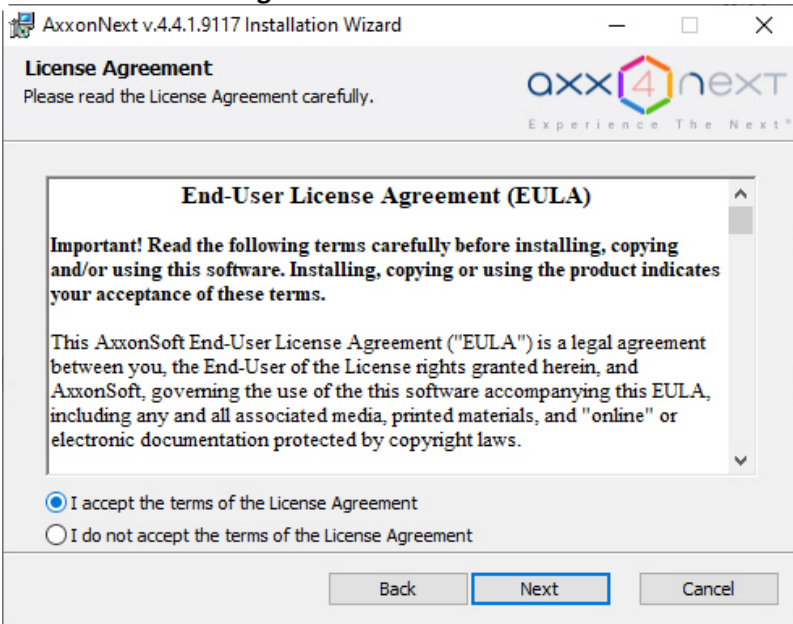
AxxonNext v.4.4.1.9117 Installation Wizard

License Agreement
Please read the License Agreement carefully.

axx 4 next
Experience The Next®

End-User License Agreement (EULA)

Important! Read the following terms carefully before installing, copying and/or using this software. Installing, copying or using the product indicates your acceptance of these terms.

This AxxonSoft End-User License Agreement ("EULA") is a legal agreement between you, the End-User of the License rights granted herein, and AxxonSoft, governing the use of the this software accompanying this EULA, including any and all associated media, printed materials, and "online" or electronic documentation protected by copyright laws.

I accept the terms of the License Agreement
I do not accept the terms of the License Agreement

Back
Next
Cancel